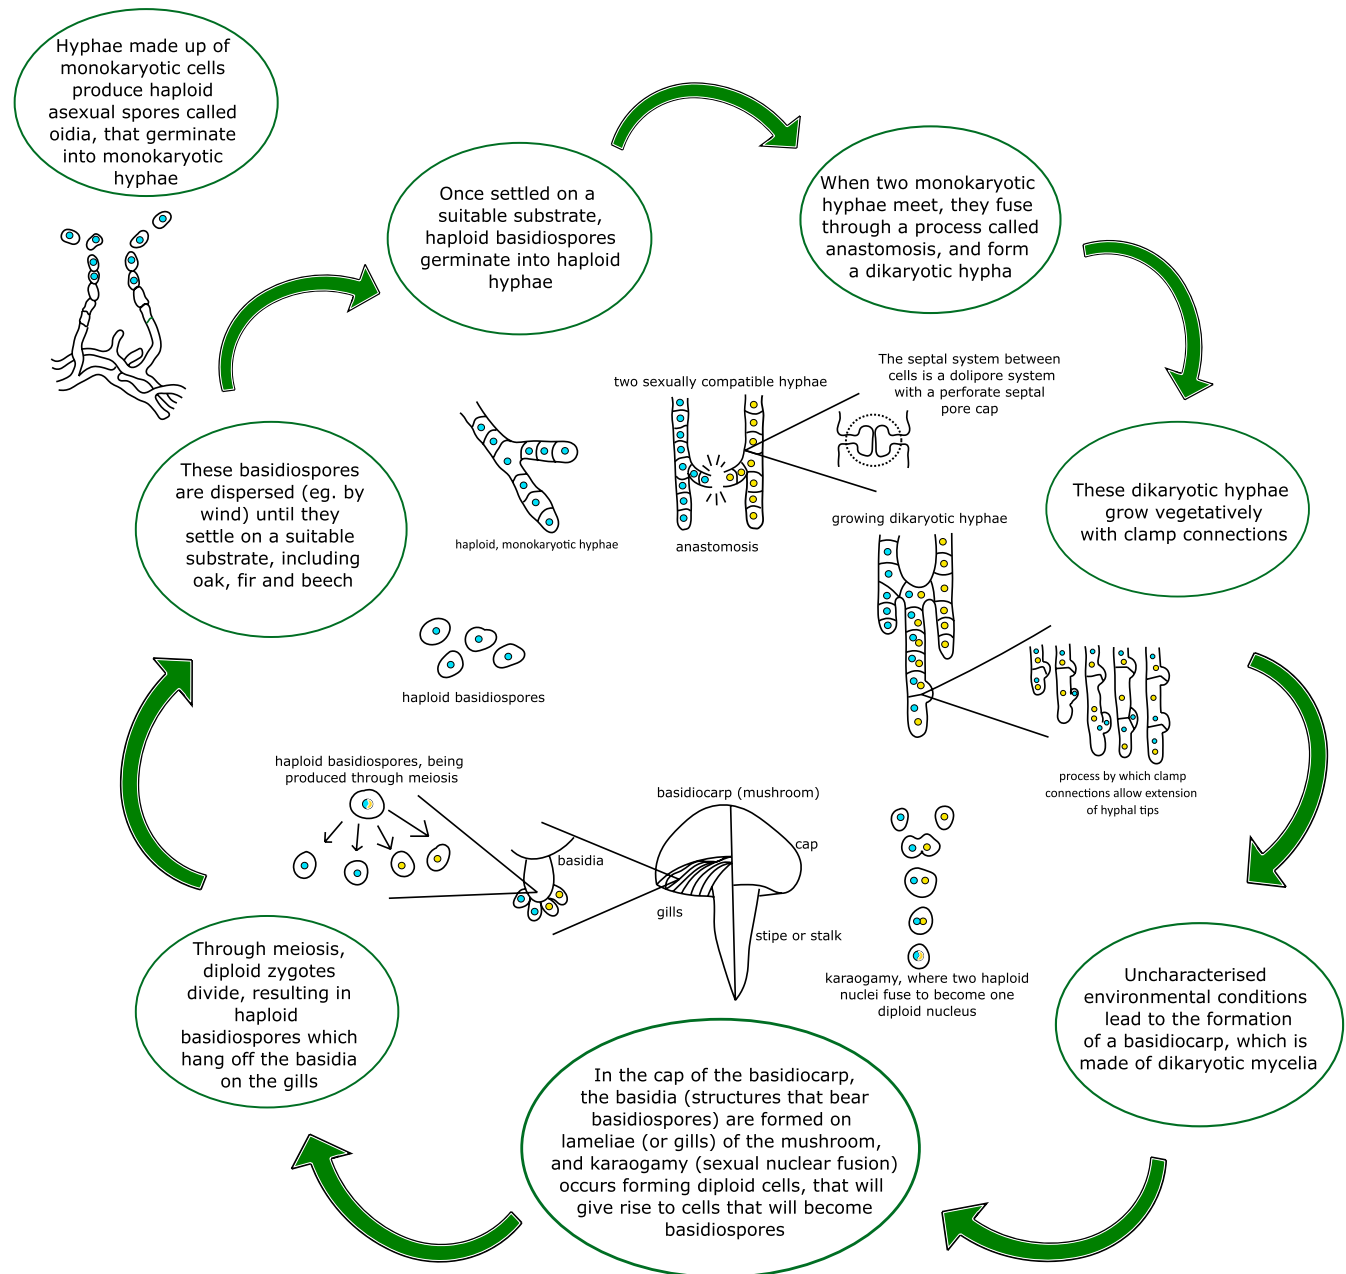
Hyphae made up of monokaryotic cells produce haploid asexual spores called oidia, that germinate into monokaryotic hyphae

Once settled on a suitable substrate, haploid basidiospores germinate into haploid hyphae

When two monokaryotic hyphae meet, they fuse through a process called anastomosis, and form a dikaryotic hypha

two sexually compatible hyphae

The septal system between cells is a dolipore system with a perforate septal pore cap

These dikaryotic hyphae grow vegetatively with clamp connections

These basidiospores are dispersed (eg. by wind) until they settle on a suitable substrate, including oak, fir and beech

haploid, monokaryotic hyphae

anastomosis

growing dikaryotic hyphae

haploid basidiospores

process by which clamp connections allow extension of hyphal tips

haploid basidiospores, being produced through meiosis

basidiocarp (mushroom)

cap

basidia

gills

stipe or stalk

karaogamy, where two haploid nuclei fuse to become one diploid nucleus

Through meiosis, diploid zygotes divide, resulting in haploid basidiospores which hang off the basidia on the gills

Uncharacterised environmental conditions lead to the formation of a basidiocarp, which is made of dikaryotic mycelia

In the cap of the basidiocarp, the basidia (structures that bear basidiospores) are formed on lameliae (or gills) of the mushroom, and karaogamy (sexual nuclear fusion) occurs forming diploid cells, that will give rise to cells that will become basidiospores